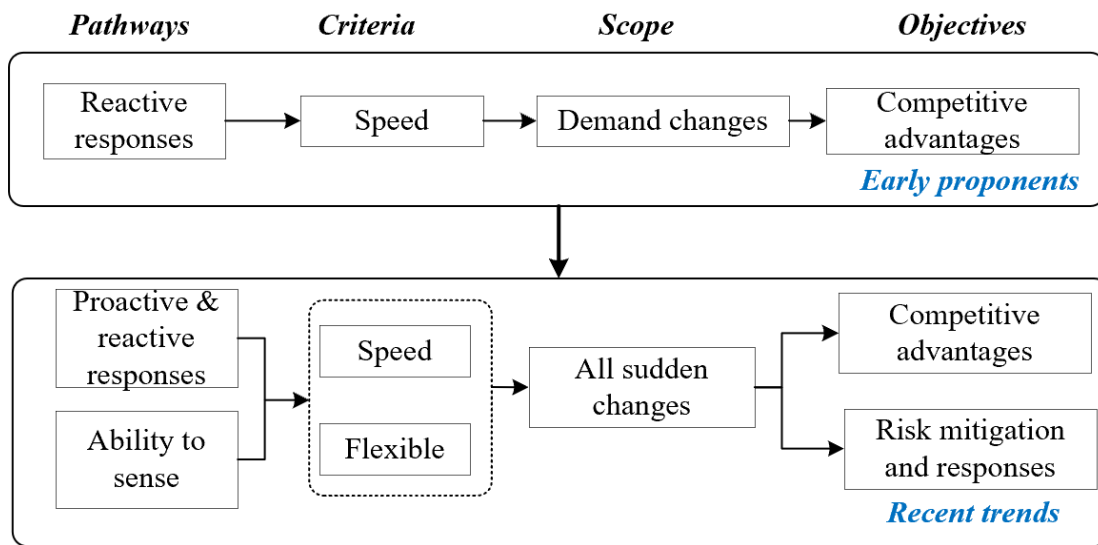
Pathways Criteria Scope Objectives

Reactive responses

Speed

Demand changes

Competitive advantages

Early proponents

Proactive & reactive responses

Ability to sense

Speed

Flexible

All sudden changes

Competitive advantages

Risk mitigation and responses

Recent trends